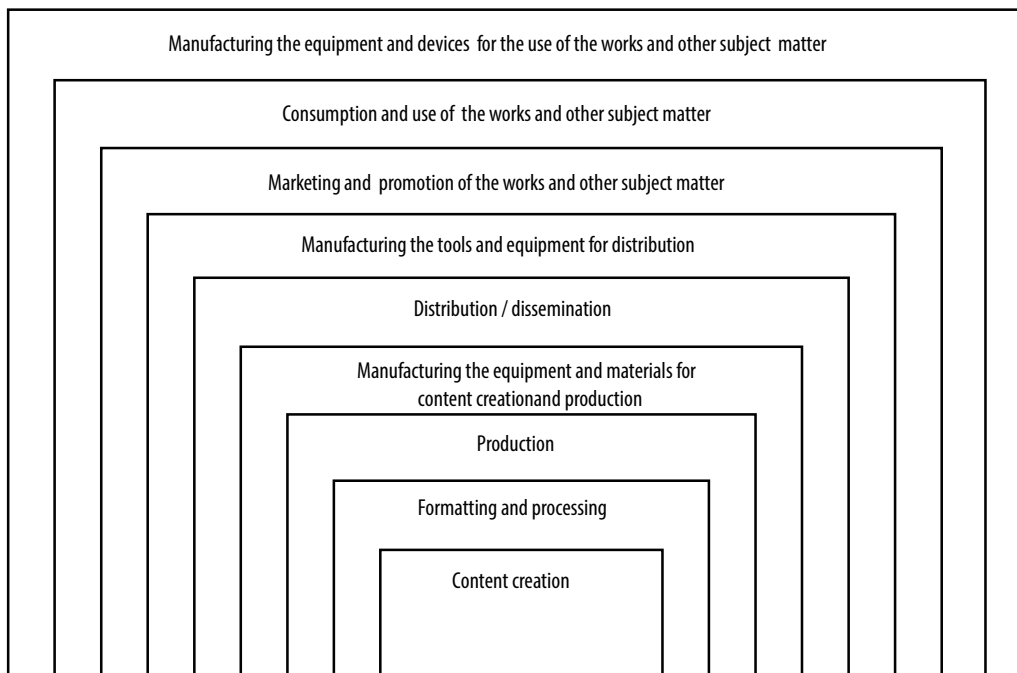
Manufacturing the equipment and devices for the use of the works and other subject matter

Consumption and use of the works and other subject matter

Marketing and promotion of the works and other subject matter

Manufacturing the tools and equipment for distribution

Distribution / dissemination

Manufacturing the equipment and materials for content creationand production

Production

Formatting and processing

Content creation